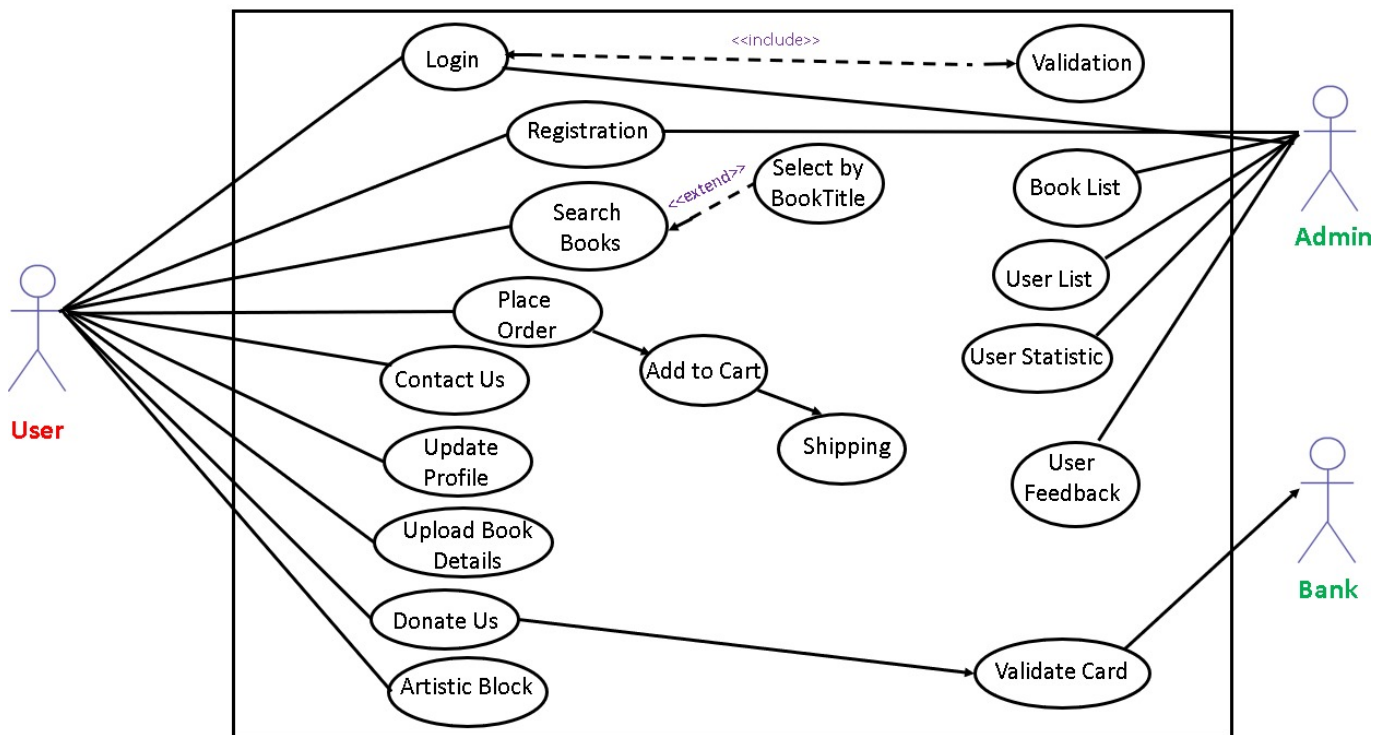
Login
<<include>>
Validation
Registration
Select by BookTitle
<<extend>>
Search Books
Book List
Admin
User List
Place Order
User Statistic
Add to Cart
Contact Us
User
Shipping
Update Profile
User Feedback
Upload Book Details
Bank
Donate Us
Validate Card
Artistic Block